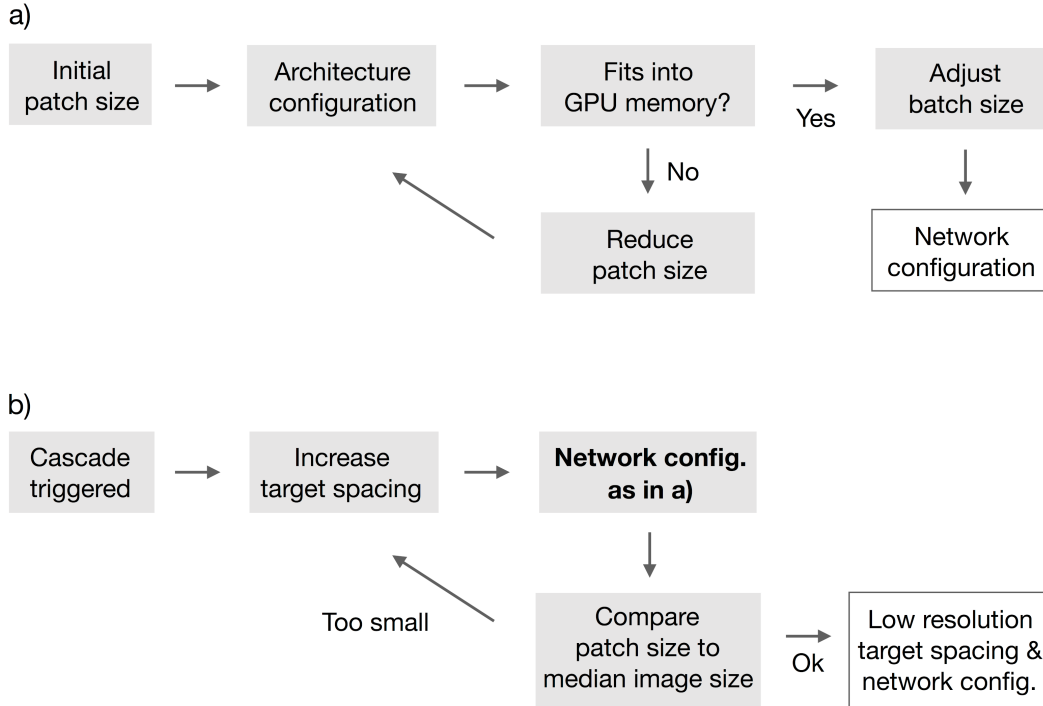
a)

Initial patch size

Architecture configuration

Fits into GPU memory?

Yes

Adjust batch size

No

Reduce patch size

Network configuration

b)

Cascade triggered

Increase target spacing

**Network config. as in a)**

Too small

Compare patch size to median image size

Ok

Low resolution target spacing & network config.